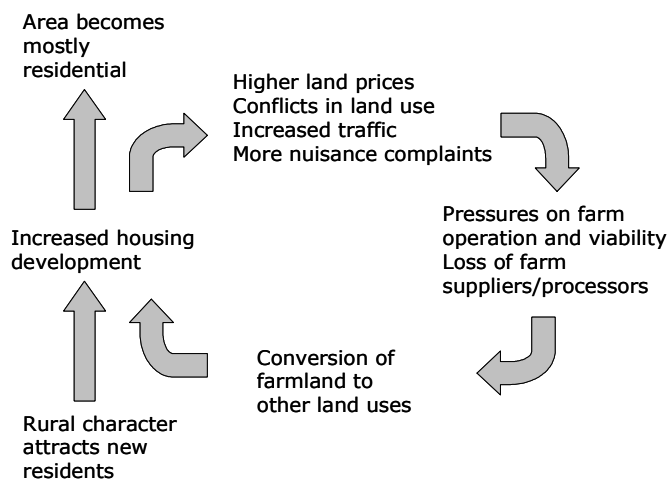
Area becomes mostly residential

Higher land prices
Conflicts in land use
Increased traffic
More nuisance complaints

Increased housing development

Pressures on farm operation and viability
Loss of farm suppliers/processors

Conversion of farmland to other land uses

Rural character attracts new residents